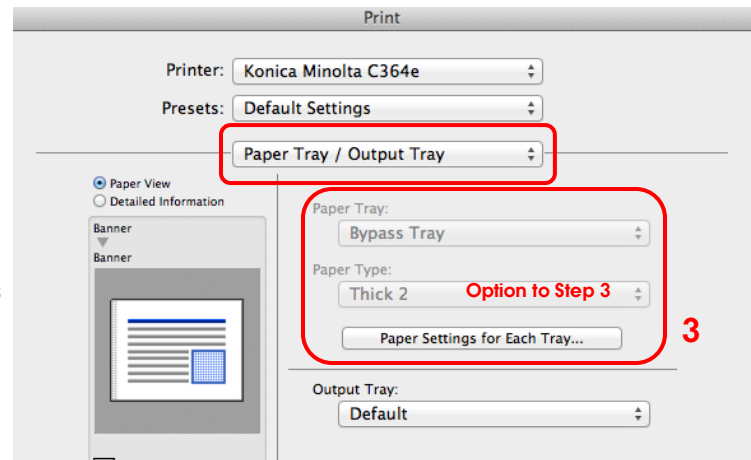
Print

Printer: Konica Minolta C364e

Presets: Default Settings

Paper Tray / Output Tray

Paper View
Detailed Information

Banner
Banner

Paper Tray:
Bypass Tray

Paper Type:
Thick 2

Option to Step 3

Paper Settings for Each Tray...

3

Output Tray:
Default